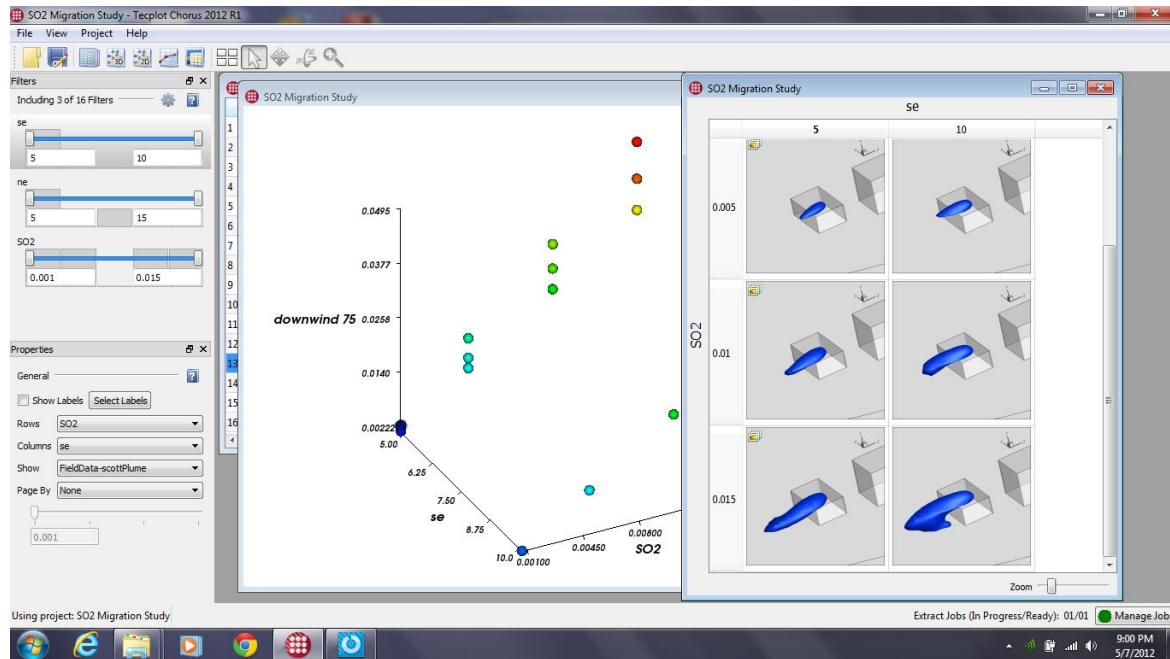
SO2 Migration Study - Tecplot Chorus 2012 R1
File View Project Help

Filters
Including 3 of 16 Filters
se
5 10
ne
5 15
SO2
0.001 0.015

Properties
General
Show Labels Select Labels
Rows SO2
Columns se
Show FieldData-scottPlume
Page By None
0.001

1
2
3
4
5
6
7
8
9
10
11
12
13
14
15
16

SO2 Migration Study
downwind 75
0.0495
0.0377
0.0258
0.0140
0.00222
5.00
6.25
7.50
8.75
10.0
se
0.00100
0.00450
0.00800
SO2

SO2 Migration Study
se
| | 5 | 10 |
|---|---|---|
| 0.005 | | |
| 0.01 | | |
| 0.015 | | |
SO2
Zoom

Using project: SO2 Migration Study
Extract Jobs (In Progress/Ready): 01/01 Manage Job
9:00 PM
5/7/2012